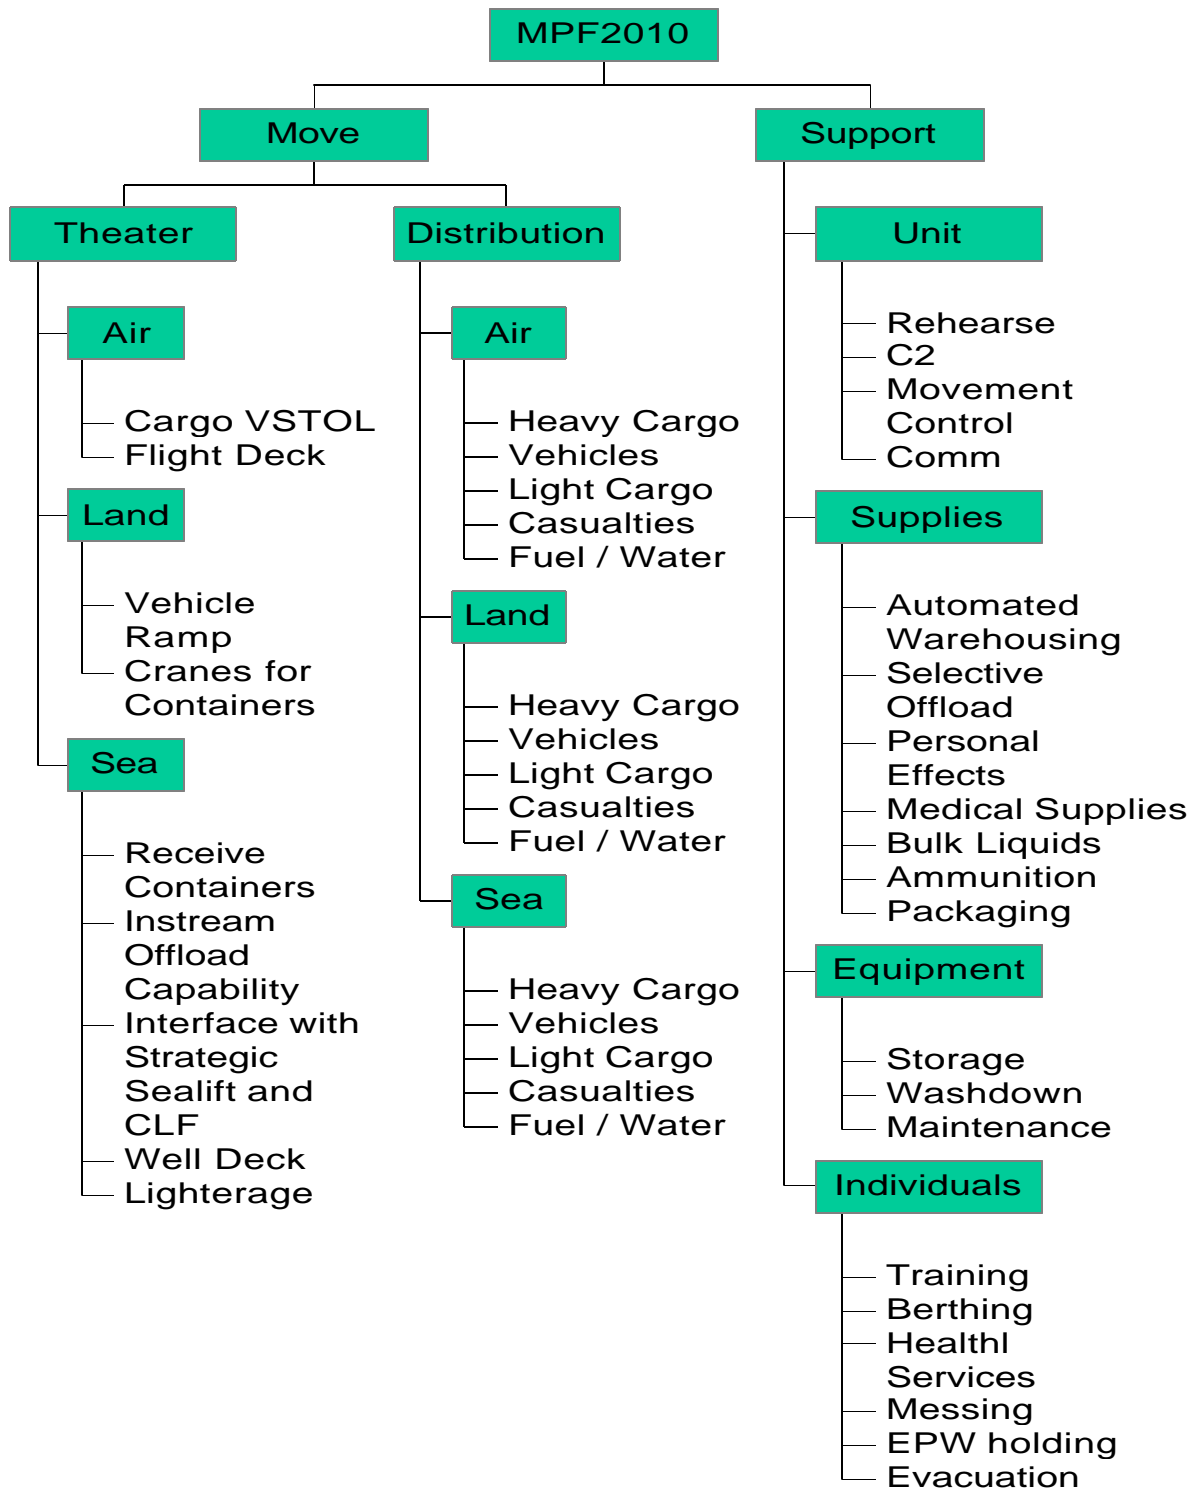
MPF2010

Move

Theater

Air

Cargo VSTOL
Flight Deck

Land

Vehicle Ramp
Cranes for Containers

Sea

Receive Containers
Instream Offload Capability
Interface with Strategic Sealift and CLF
Well Deck
Lighterage

Distribution

Air

Heavy Cargo
Vehicles
Light Cargo
Casualties
Fuel / Water

Land

Heavy Cargo
Vehicles
Light Cargo
Casualties
Fuel / Water

Sea

Heavy Cargo
Vehicles
Light Cargo
Casualties
Fuel / Water

Support

Unit

Rehearse
C2
Movement Control
Comm

Supplies

Automated Warehousing
Selective Offload
Personal Effects
Medical Supplies
Bulk Liquids
Ammunition
Packaging

Equipment

Storage
Washdown
Maintenance

Individuals

Training
Berthing
Healthl Services
Messing
EPW holding
Evacuation